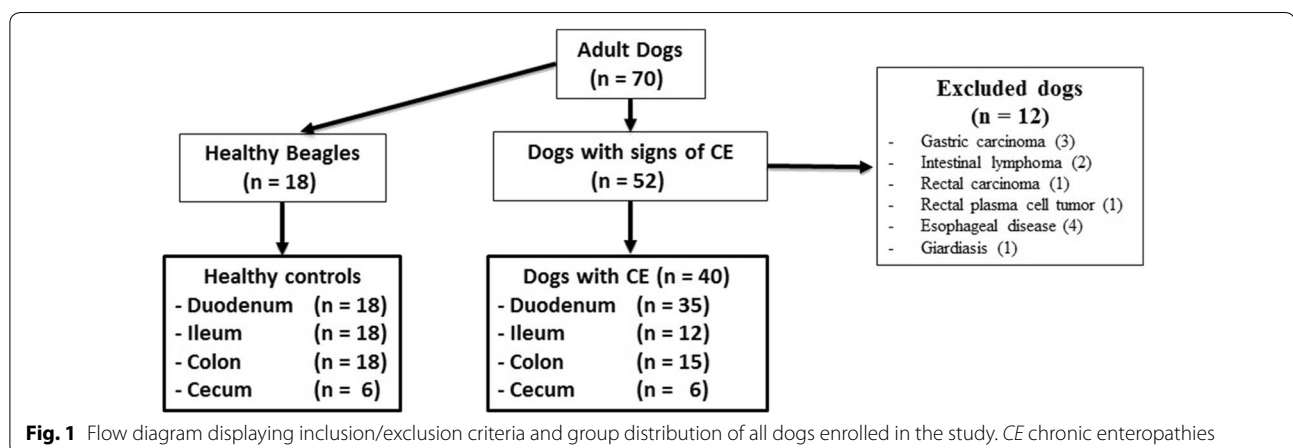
Adult Dogs
(n = 70)

Healthy Beagles
(n = 18)

Dogs with signs of CE
(n = 52)

Excluded dogs
(n = 12)
- Gastric carcinoma (3)
- Intestinal lymphoma (2)
- Rectal carcinoma (1)
- Rectal plasma cell tumor (1)
- Esophageal disease (4)
- Giardiasis (1)

Healthy controls
- Duodenum (n = 18)
- Ileum (n = 18)
- Colon (n = 18)
- Cecum (n = 6)

Dogs with CE (n = 40)
- Duodenum (n = 35)
- Ileum (n = 12)
- Colon (n = 15)
- Cecum (n = 6)

Fig. 1 Flow diagram displaying inclusion/exclusion criteria and group distribution of all dogs enrolled in the study. CE chronic enteropathies